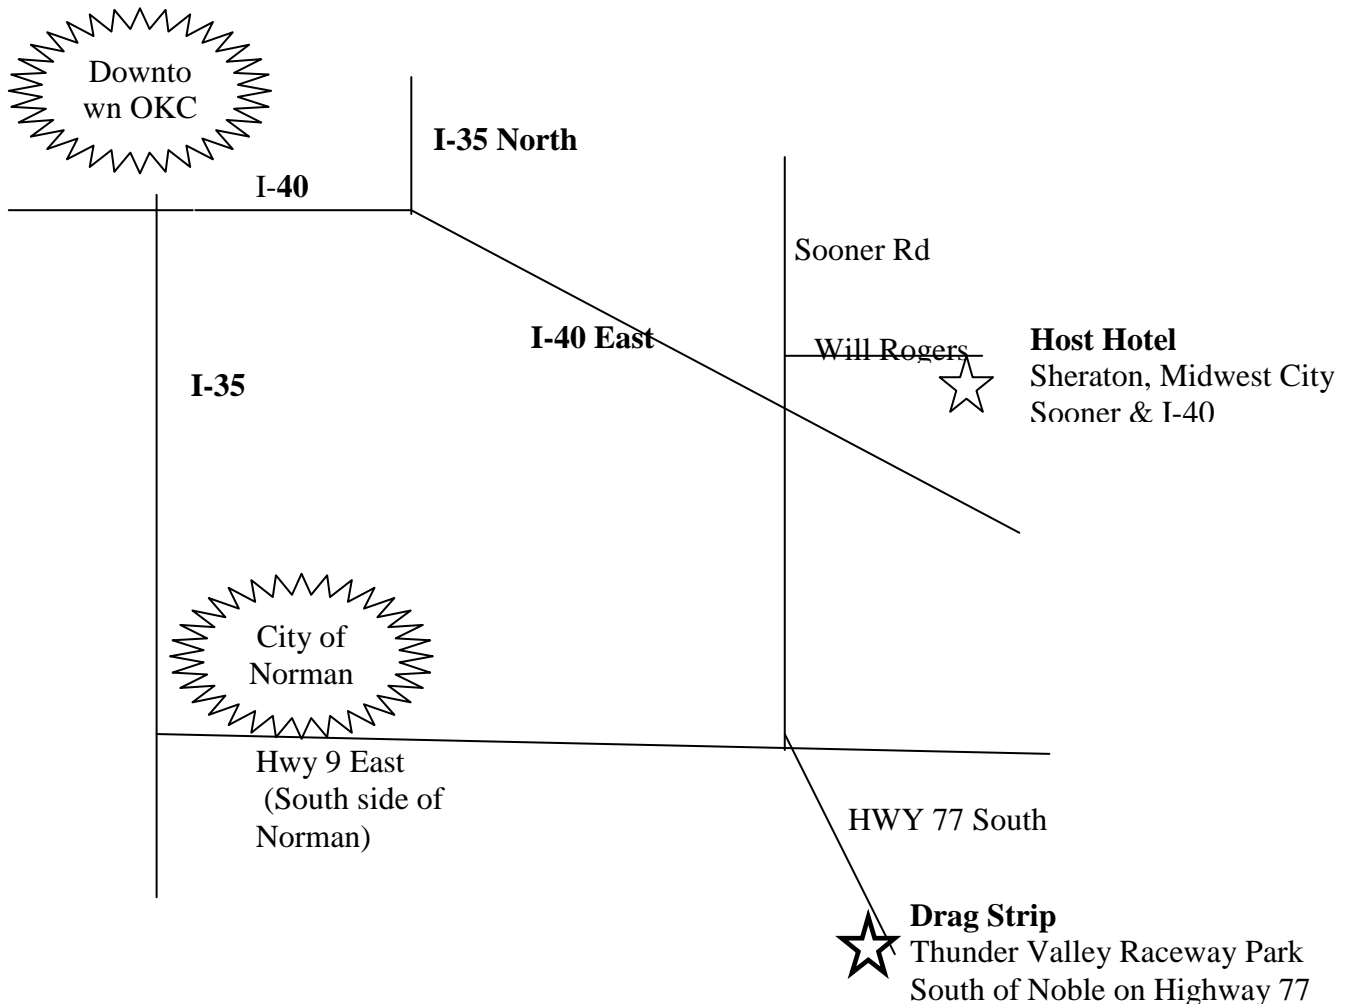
Downto
wn OKC

I-35 North

I-40

Sooner Rd

I-40 East

Will Rogers

Host Hotel
Sheraton, Midwest City
Sooner & I-40

I-35

City of
Norman

Hwy 9 East
(South side of
Norman)

HWY 77 South

Drag Strip
Thunder Valley Raceway Park
South of Noble on Highway 77